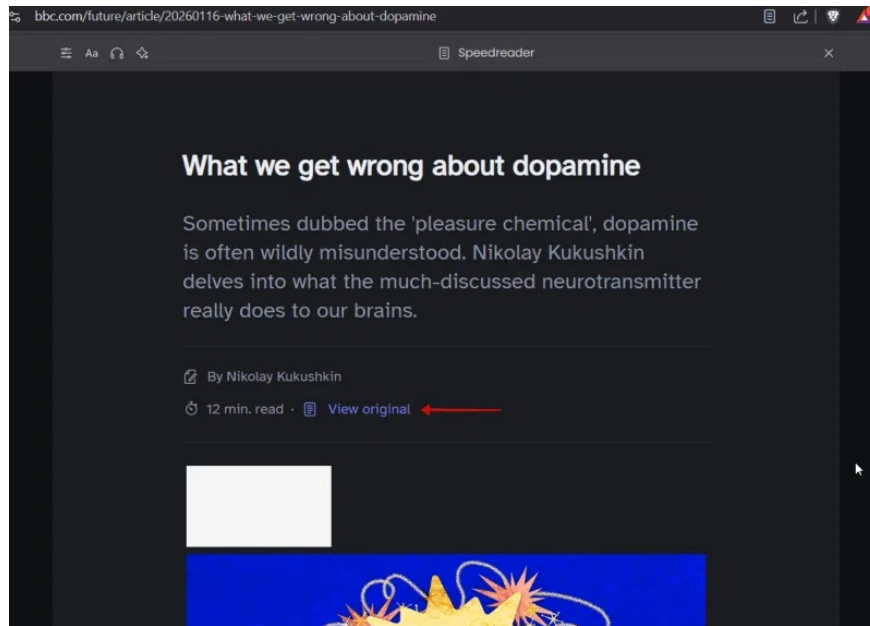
bbc.com/future/article/20260116-what-we-get-wrong-about-dopamine

Aa

Speedreader

×

What we get wrong about dopamine

Sometimes dubbed the 'pleasure chemical', dopamine is often wildly misunderstood. Nikolay Kukushkin delves into what the much-discussed neurotransmitter really does to our brains.

By Nikolay Kukushkin

12 min. read · View original